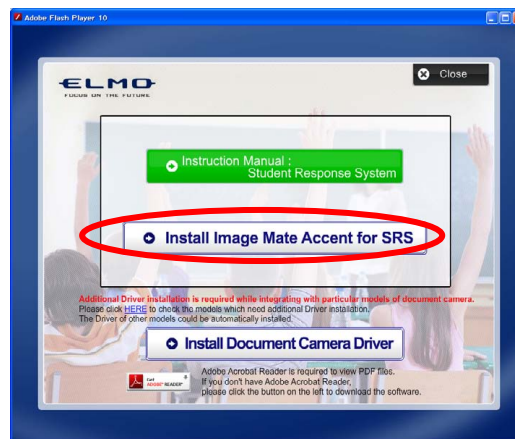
Adobe Flash Player 10

ELMO
FOCUS ON THE FUTURE

Close

Instruction Manual :
Student Response System

Install Image Mate Accent for SRS

Additional Driver installation is required while integrating with particular models of document camera.
Please click HERE to check the models which need additional Driver installation.
The Driver of other models could be automatically installed.

Install Document Camera Driver

Get ADOBE READER

Adobe Acrobat Reader is required to view PDF files.
If you don't have Adobe Acrobat Reader,
please click the button on the left to download the software.